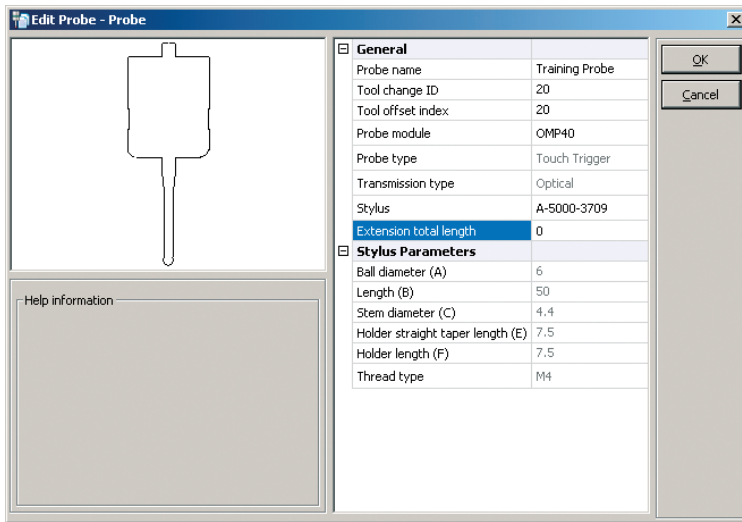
Edit Probe - Probe

Help information

| General | |
|---|---|
| Probe name | Training Probe |
| Tool change ID | 20 |
| Tool offset index | 20 |
| Probe module | OMP40 |
| Probe type | Touch Trigger |
| Transmission type | Optical |
| Stylus | A-5000-3709 |
| Extension total length | 0 |
| **Stylus Parameters** | |
| Ball diameter (A) | 6 |
| Length (B) | 50 |
| Stem diameter (C) | 4.4 |
| Holder straight taper length (E) | 7.5 |
| Holder length (F) | 7.5 |
| Thread type | M4 |

OK

Cancel